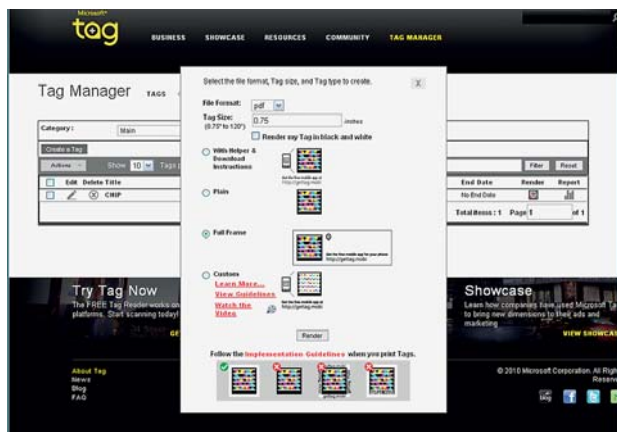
Microsoft
tag

BUSINESS SHOWCASE RESOURCES COMMUNITY TAG MANAGER

Tag Manager TAGS

Category: Main

Create a Tag

Actions Show 10 Tags

Edit Delete Title

CHIP

End Date Render Report

No End Date

Filter Reset

Total Items: 1 Page 1 of 1

Select the file format, Tag size, and Tag type to create.

X

File Format: pdf

Tag Size: 0.75 inches
(0.75" to 120")

Render my Tag in black and white

With Helper & Download Instructions

Get the free mobile app at http://gettag.mobi

Plain

Full Frame

Get the free mobile app for your phone http://gettag.mobi

Custom
Learn More...
View Guidelines
Watch the Video

Get the free mobile app at http://gettag.mobi

Render

Follow the Implementation Guidelines when you print Tags.

Try Tag Now
The FREE Tag Reader works on platforms. Start scanning today!

Showcase
Learn how companies have used Microsoft Tag to bring new dimensions to their ads and marketing

VIEW SHOWCASE

About Tag
News
Blog
FAQ

© 2010 Microsoft Corporation. All Rights Reserved